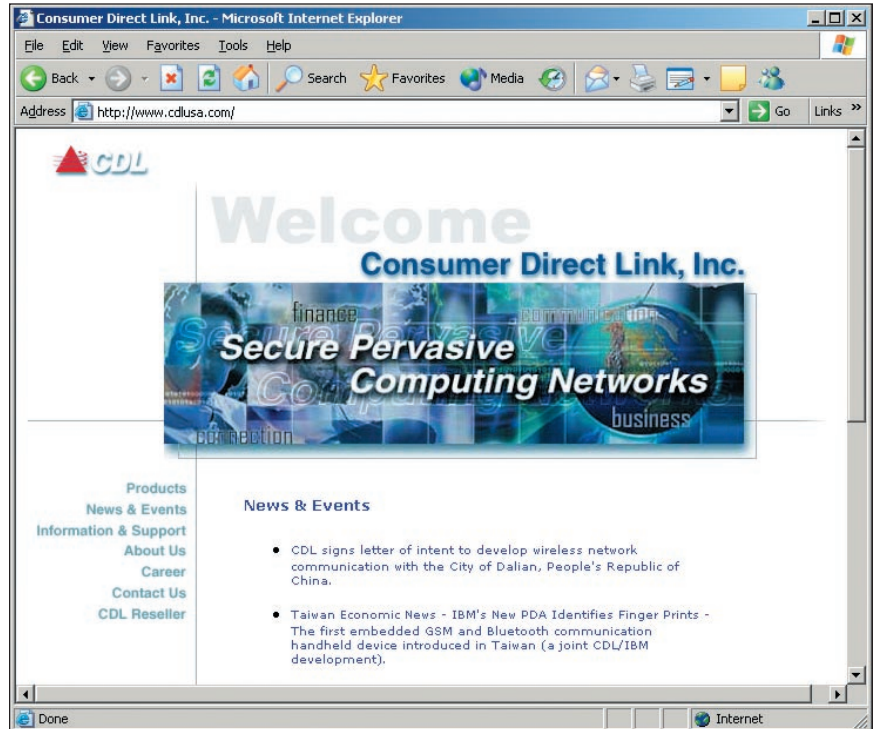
Consumer Direct Link, Inc. - Microsoft Internet Explorer

File Edit View Favorites Tools Help

Back Search Favorites Media

Address http://www.cdlusa.com/ Go Links »

CDL

Welcome

Consumer Direct Link, Inc.

finance communication

Secure Pervasive

Computing Networks

business

connection

Products
News & Events
Information & Support
About Us
Career
Contact Us
CDL Reseller

News & Events

• CDL signs letter of intent to develop wireless network communication with the City of Dalian, People's Republic of China.

• Taiwan Economic News - IBM's New PDA Identifies Finger Prints - The first embedded GSM and Bluetooth communication handheld device introduced in Taiwan (a joint CDL/IBM development).

Done Internet